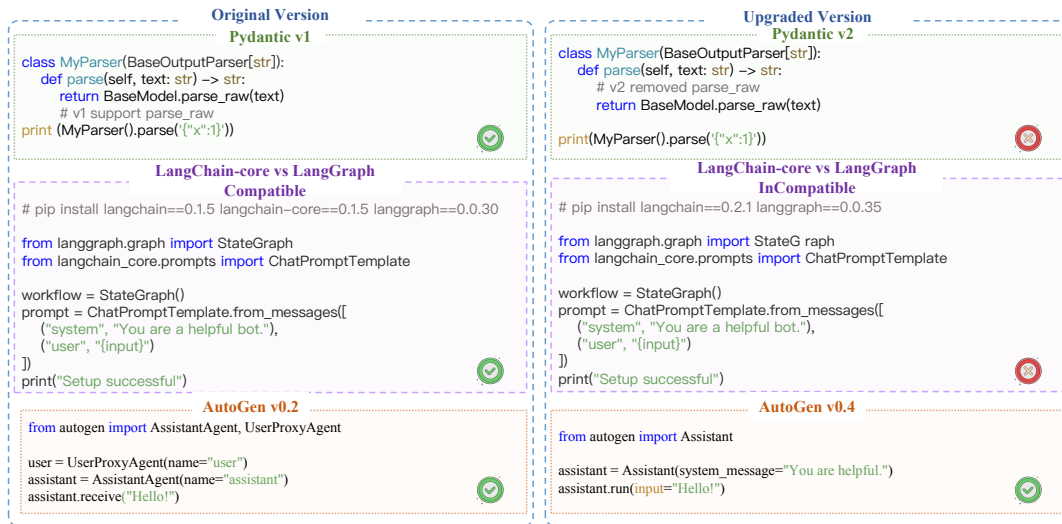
Original Version

Pydantic v1

class MyParser(BaseOutputParser[str]):
def parse(self, text: str) -> str:
return BaseModel.parse_raw(text)
# v1 support parse_raw
print (MyParser().parse('{"x":1}'))

LangChain-core vs LangGraph
Compatible

# pip install langchain==0.1.5 langchain-core==0.1.5 langgraph==0.0.30

from langgraph.graph import StateGraph
from langchain_core.prompts import ChatPromptTemplate

workflow = StateGraph()
prompt = ChatPromptTemplate.from_messages([
("system", "You are a helpful bot."),
("user", "{input}")
])
print("Setup successful")

AutoGen v0.2

from autogen import AssistantAgent, UserProxyAgent

user = UserProxyAgent(name="user")
assistant = AssistantAgent(name="assistant")
assistant.receive("Hello!")

Upgraded Version

Pydantic v2

class MyParser(BaseOutputParser[str]):
def parse(self, text: str) -> str:
# v2 removed parse_raw
return BaseModel.parse_raw(text)

print(MyParser().parse('{"x":1}'))

LangChain-core vs LangGraph
InCompatible

# pip install langchain==0.2.1 langgraph==0.0.35

from langgraph.graph import StateG raph
from langchain_core.prompts import ChatPromptTemplate

workflow = StateGraph()
prompt = ChatPromptTemplate.from_messages([
("system", "You are a helpful bot."),
("user", "{input}")
])
print("Setup successful")

AutoGen v0.4

from autogen import Assistant

assistant = Assistant(system_message="You are helpful.")
assistant.run(input="Hello!")